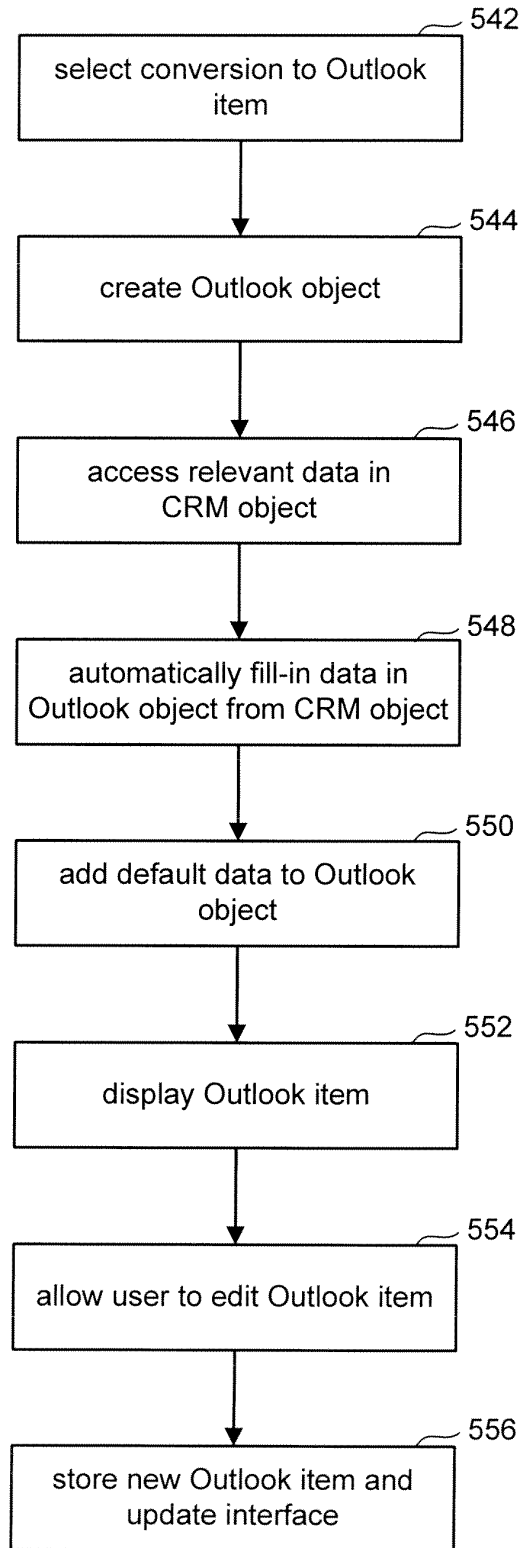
542
select conversion to Outlook item

544
create Outlook object

546
access relevant data in CRM object

548
automatically fill-in data in Outlook object from CRM object

550
add default data to Outlook object

552
display Outlook item

554
allow user to edit Outlook item

556
store new Outlook item and update interface